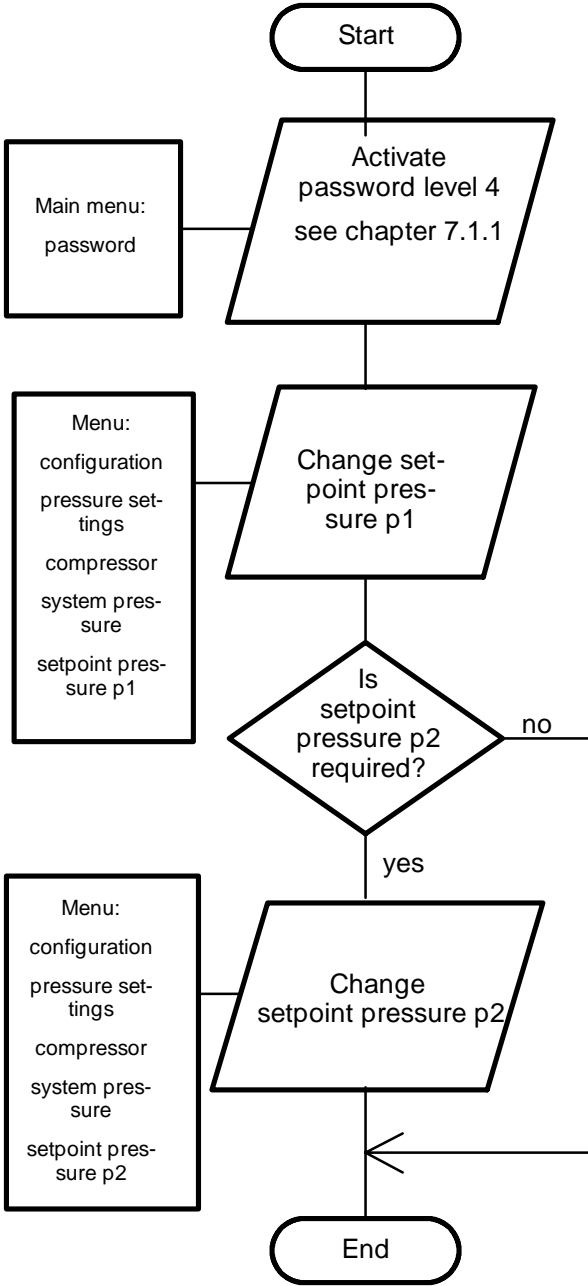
Start

Main menu:
password

Activate password level 4
see chapter 7.1.1

Menu:
configuration
pressure settings
compressor
system pressure
setpoint pressure p1

Change setpoint pressure p1

Is setpoint pressure p2 required?

no

yes

Menu:
configuration
pressure settings
compressor
system pressure
setpoint pressure p2

Change setpoint pressure p2

End